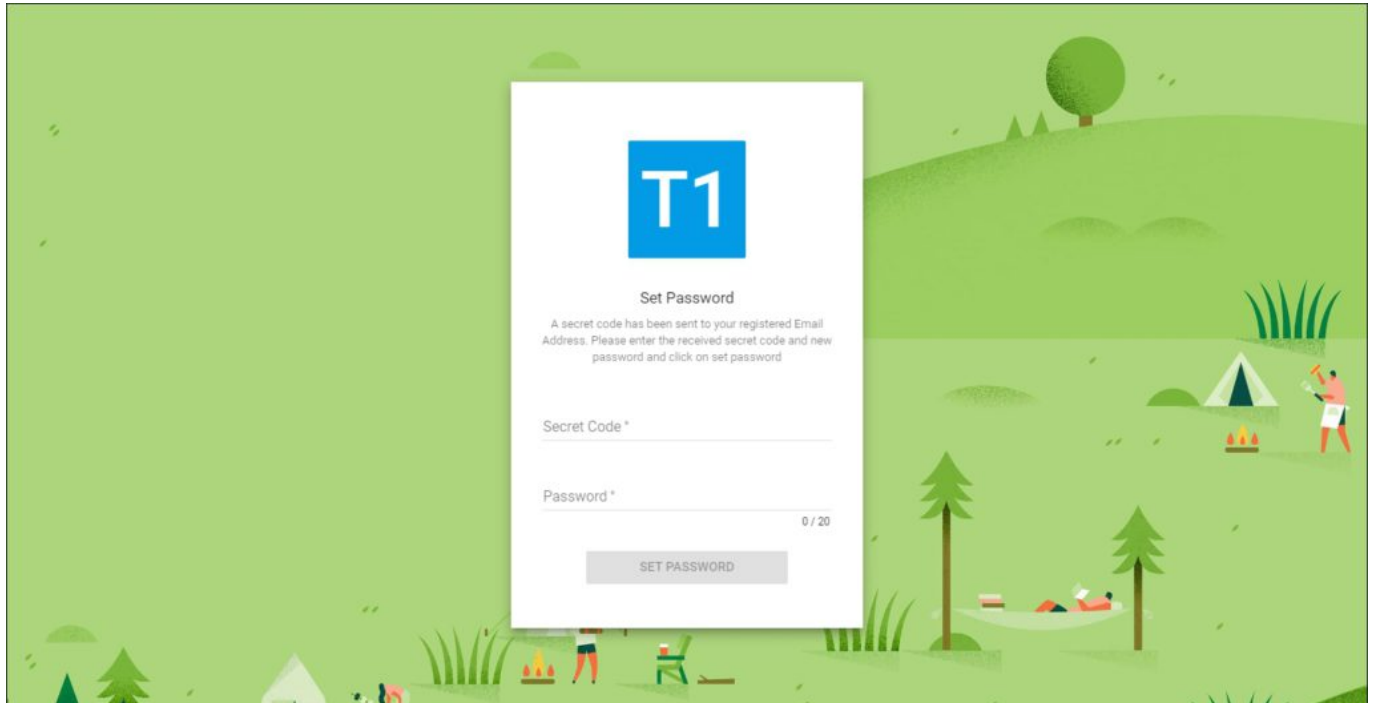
T1

Set Password

A secret code has been sent to your registered Email Address. Please enter the received secret code and new password and click on set password

Secret Code *

Password *

0 / 20

SET PASSWORD